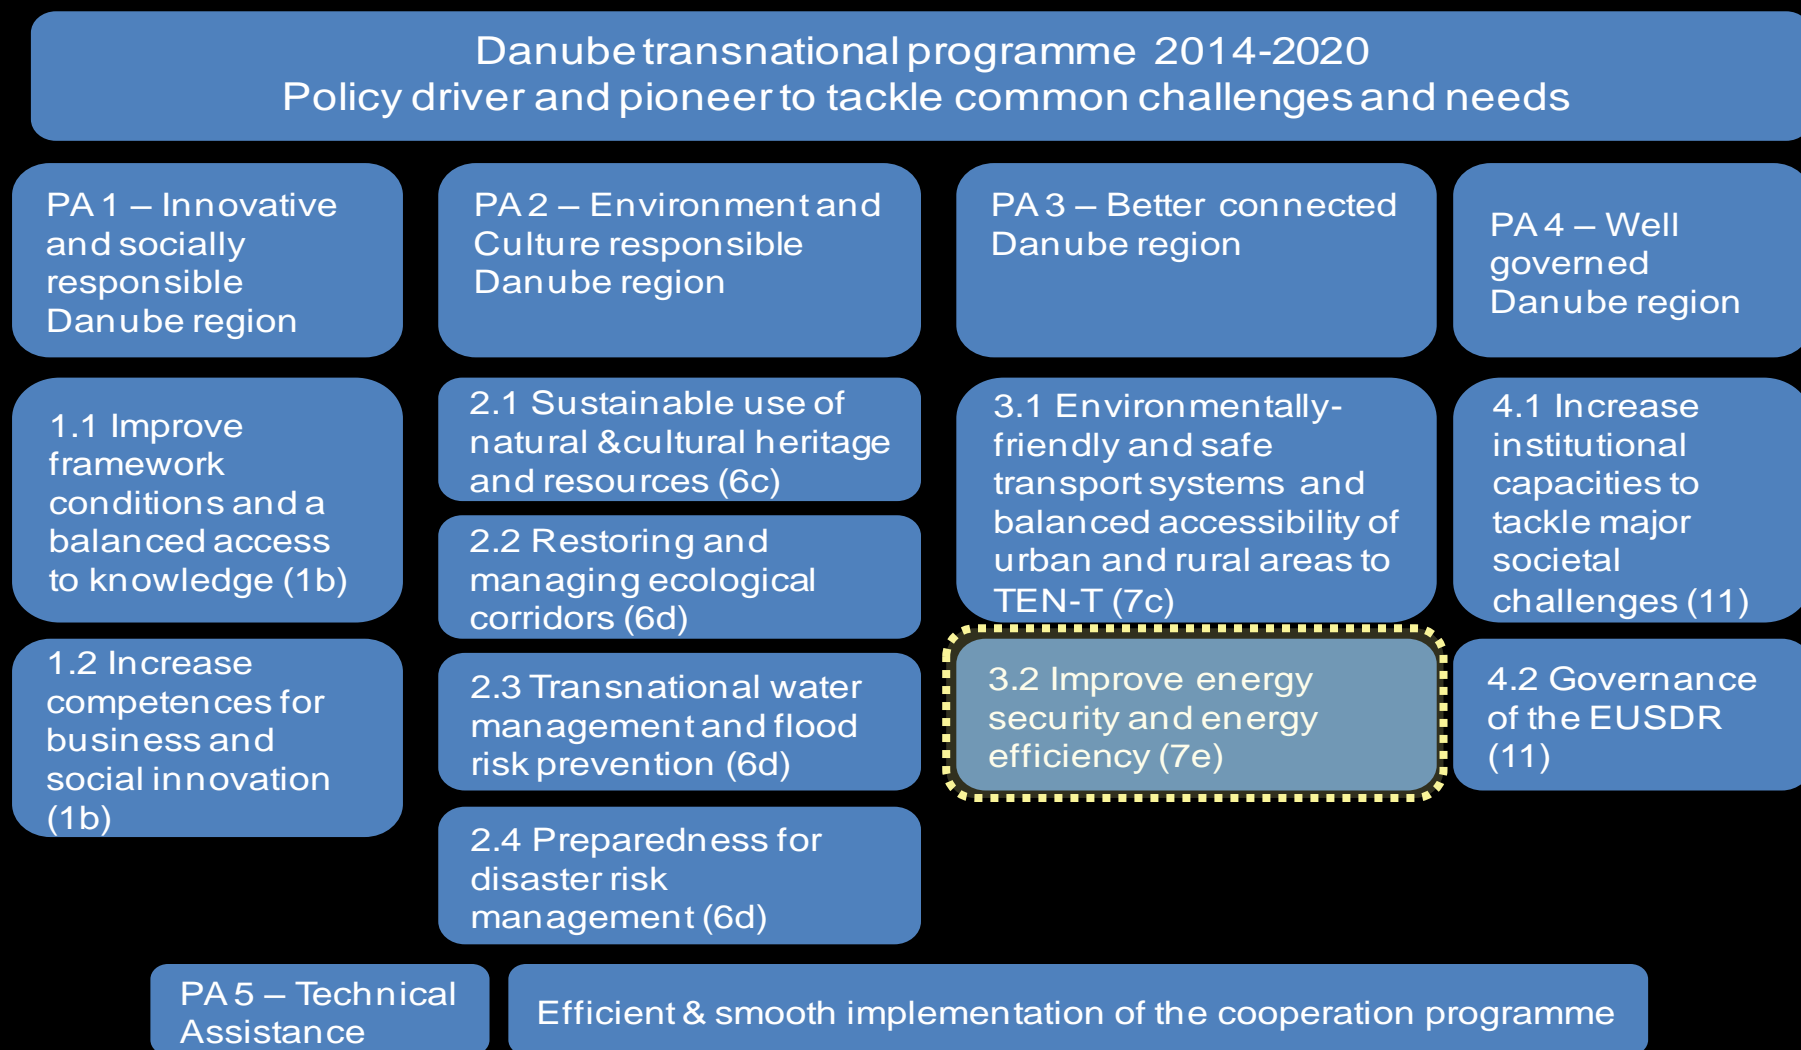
Danube transnational programme 2014-2020
Policy driver and pioneer to tackle common challenges and needs

PA 1 – Innovative and socially responsible Danube region

1.1 Improve framework conditions and a balanced access to knowledge (1b)

1.2 Increase competences for business and social innovation (1b)

PA 2 – Environment and Culture responsible Danube region

2.1 Sustainable use of natural &cultural heritage and resources (6c)

2.2 Restoring and managing ecological corridors (6d)

2.3 Transnational water management and flood risk prevention (6d)

2.4 Preparedness for disaster risk management (6d)

PA 3 – Better connected Danube region

3.1 Environmentally-friendly and safe transport systems and balanced accessibility of urban and rural areas to TEN-T (7c)

3.2 Improve energy security and energy efficiency (7e)

PA 4 – Well governed Danube region

4.1 Increase institutional capacities to tackle major societal challenges (11)

4.2 Governance of the EUSDR (11)

PA 5 – Technical Assistance

Efficient & smooth implementation of the cooperation programme